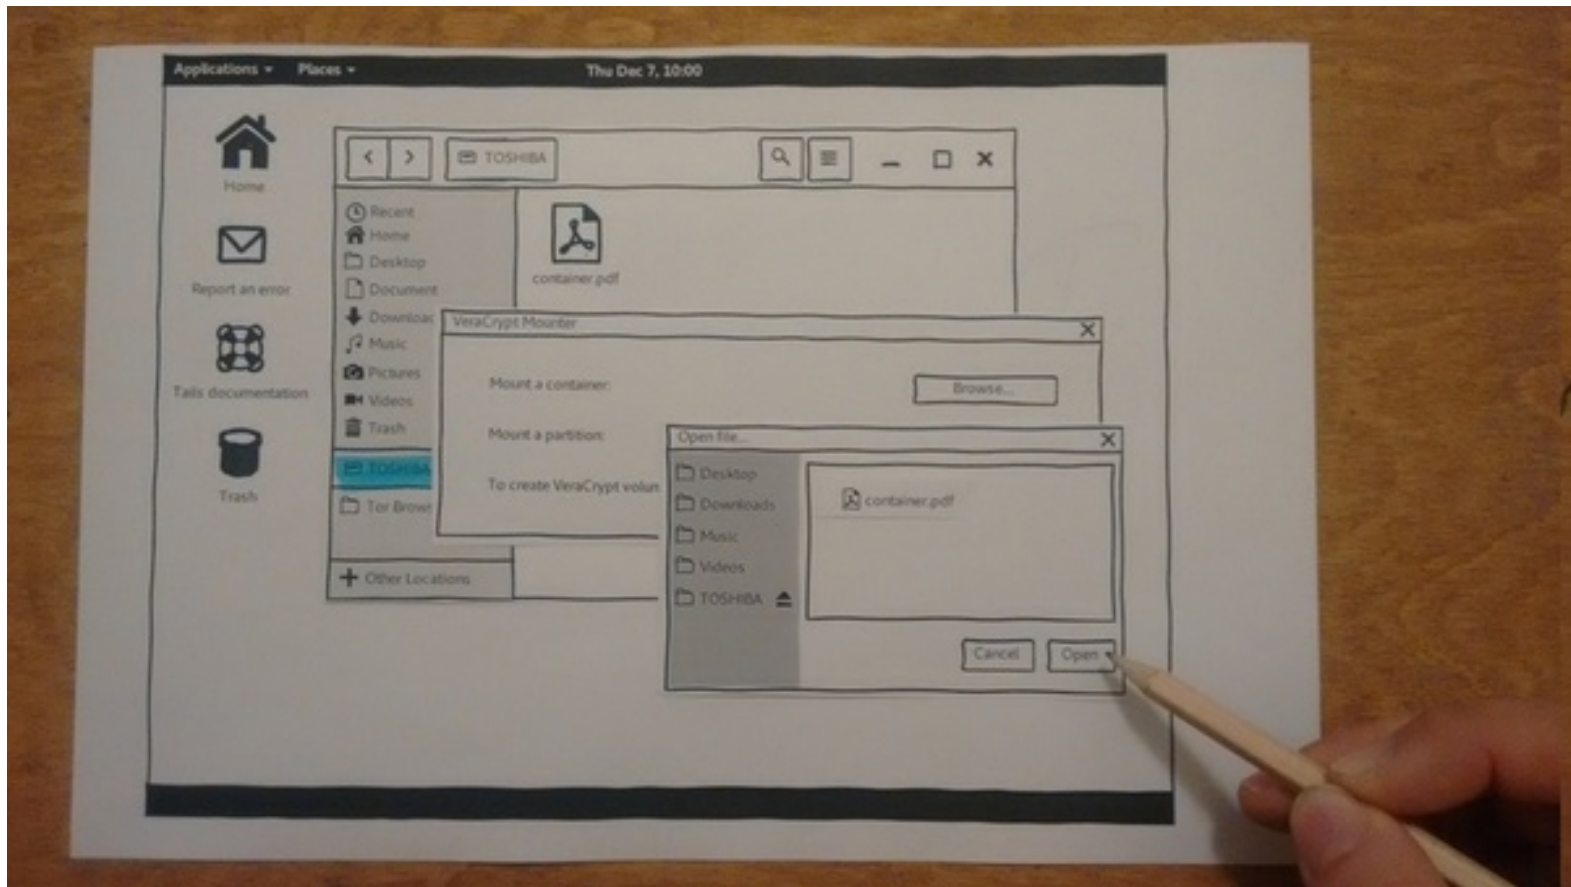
Applications ▾ Places ▾ Thu Dec 7, 10:00

Home

Report an error

Tails documentation

Trash

TOSHIBA

Recent
Home
Desktop
Document
Downloac
Music
Pictures
Videos
Trash
TOSHIBA
Tor Brows
+ Other Locations

container.pdf

VeraCrypt Mounter

Mount a container:
Browse...

Mount a partition:

To create VeraCrypt volun

Open file...

Desktop
Downloads
Music
Videos
TOSHIBA ⏏

container.pdf

Cancel
Open